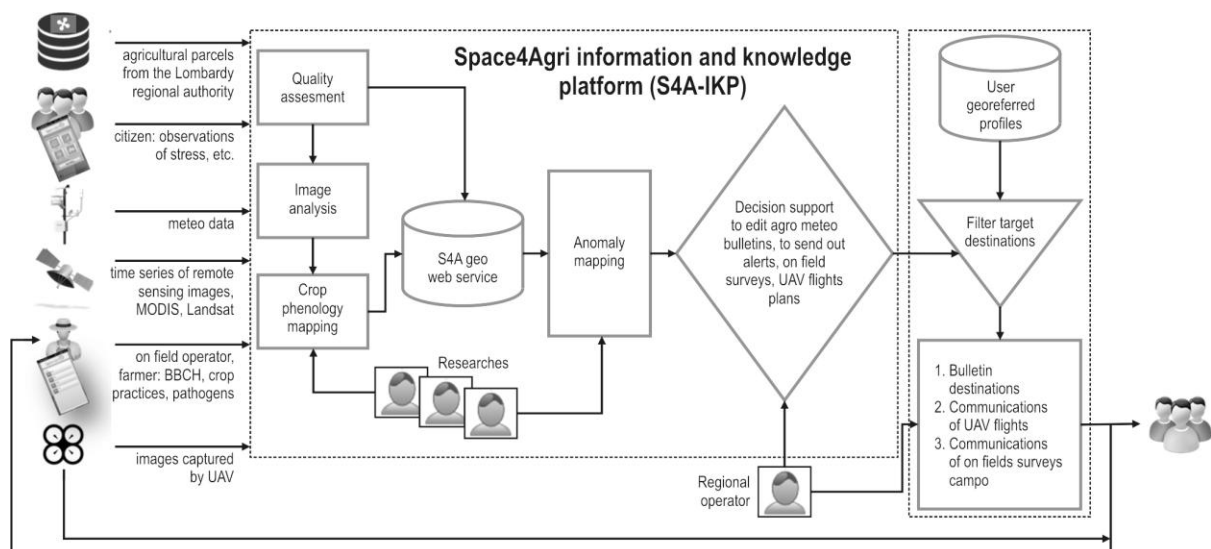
agricultural parcels from the Lombardy regional authority

citizen: observations of stress, etc.

meteo data

time series of remote sensing images, MODIS, Landsat

on field operator, farmer: BBCH, crop practices, pathogens

images captured by UAV

Space4Agri information and knowledge platform (S4A-IKP)

Quality assesment

Image analysis

Crop phenology mapping

S4A geo web service

Anomaly mapping

Researches

Decision support to edit agro meteo bulletins, to send out alerts, on field surveys, UAV flights plans

Regional operator

User georeferred profiles

Filter target destinations

1. Bulletin destinations
2. Communications of UAV flights
3. Communications of on fields surveys campo